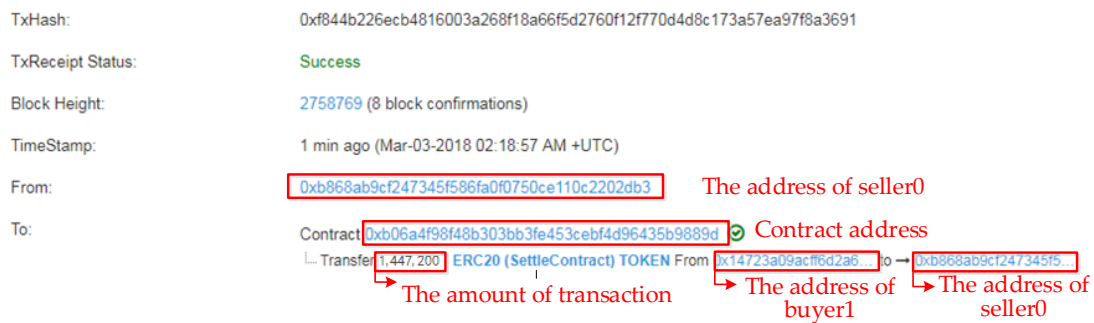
TxHash: 0xf844b226ecb4816003a268f18a66f5d2760f12f770d4d8c173a57ea97f8a3691

TxReceipt Status: Success

Block Height: 2758769 (8 block confirmations)

TimeStamp: 1 min ago (Mar-03-2018 02:18:57 AM +UTC)

From: 0xb868ab9cf247345f586fa0f0750ce110c2202db3 The address of seller0

To: Contract 0xb06a4f98f48b303bb3fe453cebf4d96435b9889d Contract address

Transfer 1, 447, 200 ERC20 (SettleContract) TOKEN From 0x14723a09acff6d2a6... to → 0xb868ab9cf247345f5...

The amount of transaction

The address of buyer1

The address of seller0